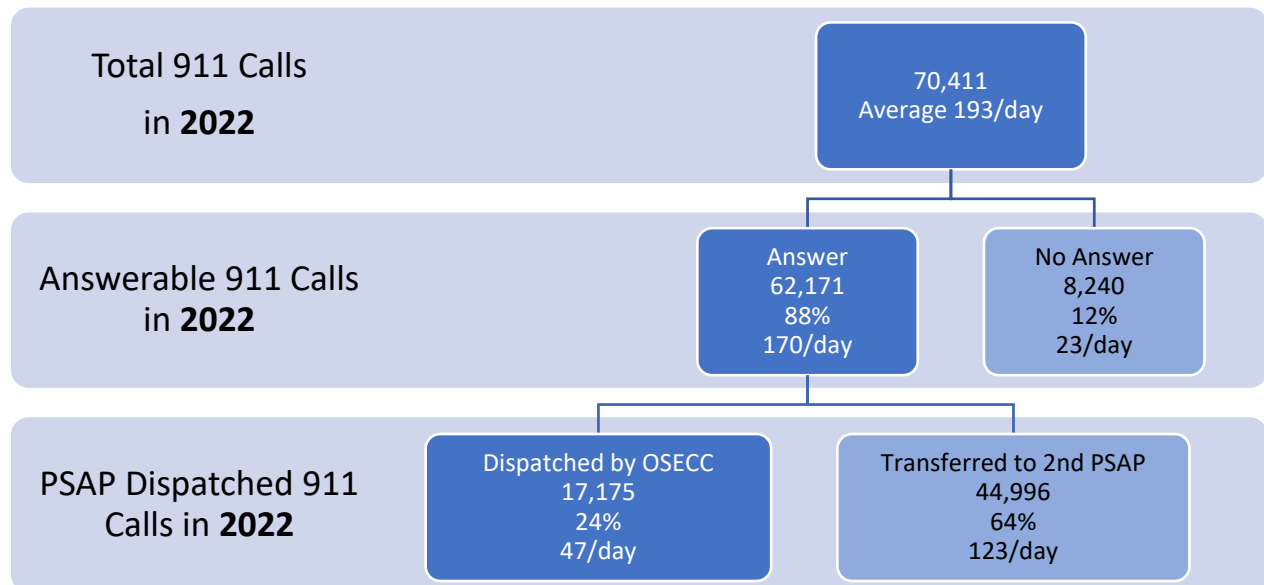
Total 911 Calls in **2022**

70,411
Average 193/day

Answerable 911 Calls in **2022**

Answer
62,171
88%
170/day

No Answer
8,240
12%
23/day

PSAP Dispatched 911 Calls in **2022**

Dispatched by OSECC
17,175
24%
47/day

Transferred to 2nd PSAP
44,996
64%
123/day